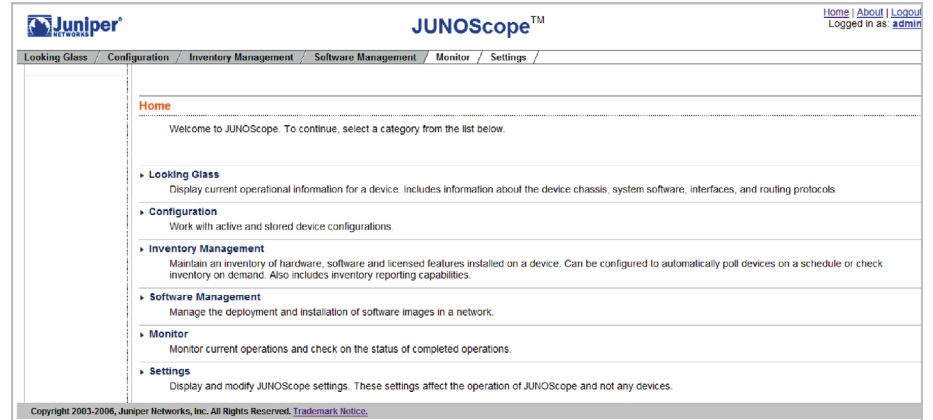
Juniper NETWORKS

JUNOScope™

Home | About | Logout
Logged in as: admin

Looking Glass / Configuration / Inventory Management / Software Management / Monitor / Settings

Home

Welcome to JUNOScope. To continue, select a category from the list below.

Looking Glass
Display current operational information for a device. Includes information about the device chassis, system software, interfaces, and routing protocols.

Configuration
Work with active and stored device configurations.

Inventory Management
Maintain an inventory of hardware, software and licensed features installed on a device. Can be configured to automatically poll devices on a schedule or check inventory on demand. Also includes inventory reporting capabilities.

Software Management
Manage the deployment and installation of software images in a network.

Monitor
Monitor current operations and check on the status of completed operations.

Settings
Display and modify JUNOScope settings. These settings affect the operation of JUNOScope and not any devices.

Copyright 2003-2006, Juniper Networks, Inc. All Rights Reserved. Trademark Notice.